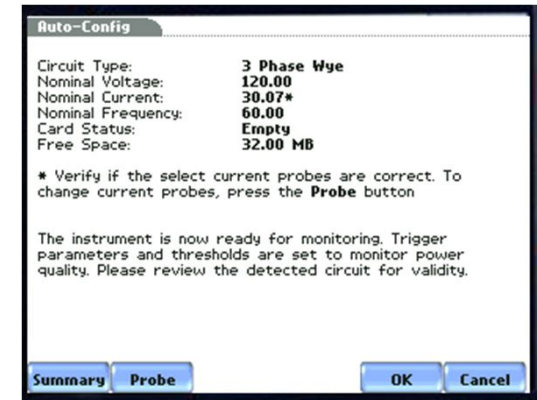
Auto-Config

| | |
|---|---|
| Circuit Type: | 3 Phase Wye |
| Nominal Voltage: | 120.00 |
| Nominal Current: | 30.07* |
| Nominal Frequency: | 60.00 |
| Card Status: | Empty |
| Free Space: | 32.00 MB |

* Verify if the select current probes are correct. To change current probes, press the Probe button

The instrument is now ready for monitoring. Trigger parameters and thresholds are set to monitor power quality. Please review the detected circuit for validity.

Summary Probe OK Cancel